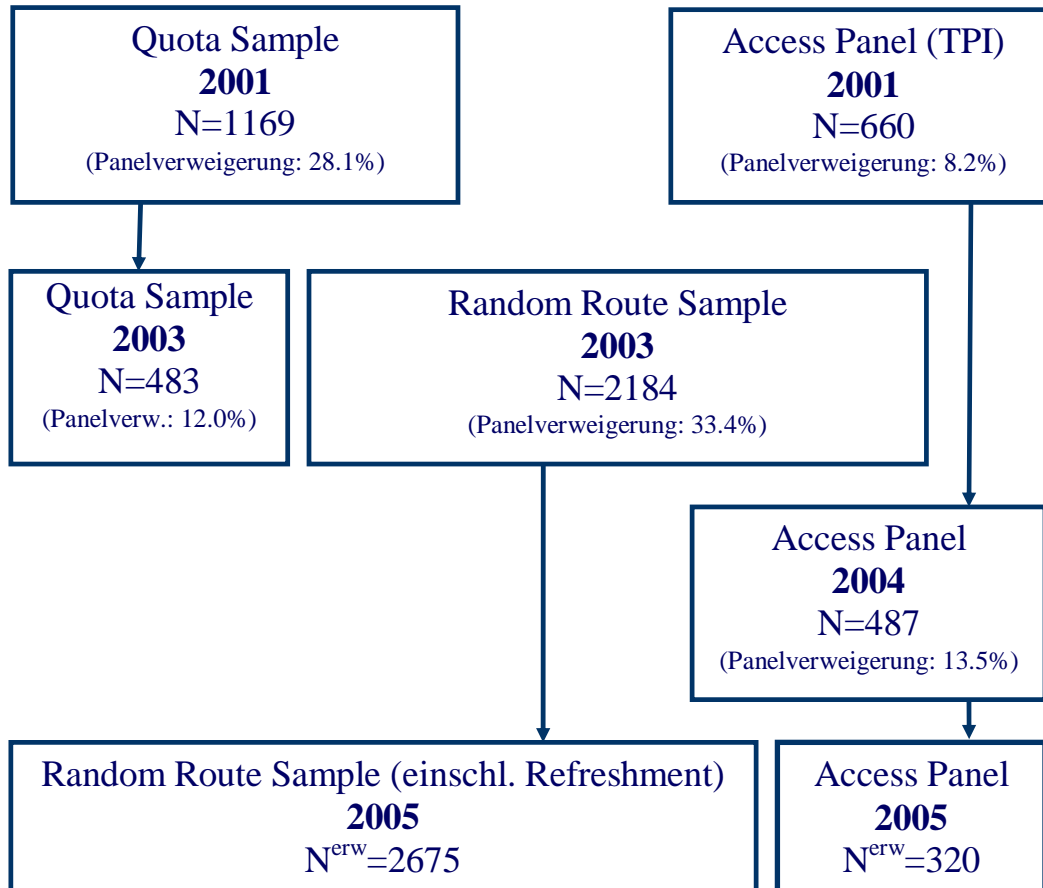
Quota Sample
**2001**
N=1169
(Panelverweigerung: 28.1%)

Access Panel (TPI)
**2001**
N=660
(Panelverweigerung: 8.2%)

Quota Sample
**2003**
N=483
(Panelverw.: 12.0%)

Random Route Sample
**2003**
N=2184
(Panelverweigerung: 33.4%)

Access Panel
**2004**
N=487
(Panelverweigerung: 13.5%)

Random Route Sample (einschl. Refreshment)
**2005**
$N^{erw}$=2675

Access Panel
**2005**
$N^{erw}$=320